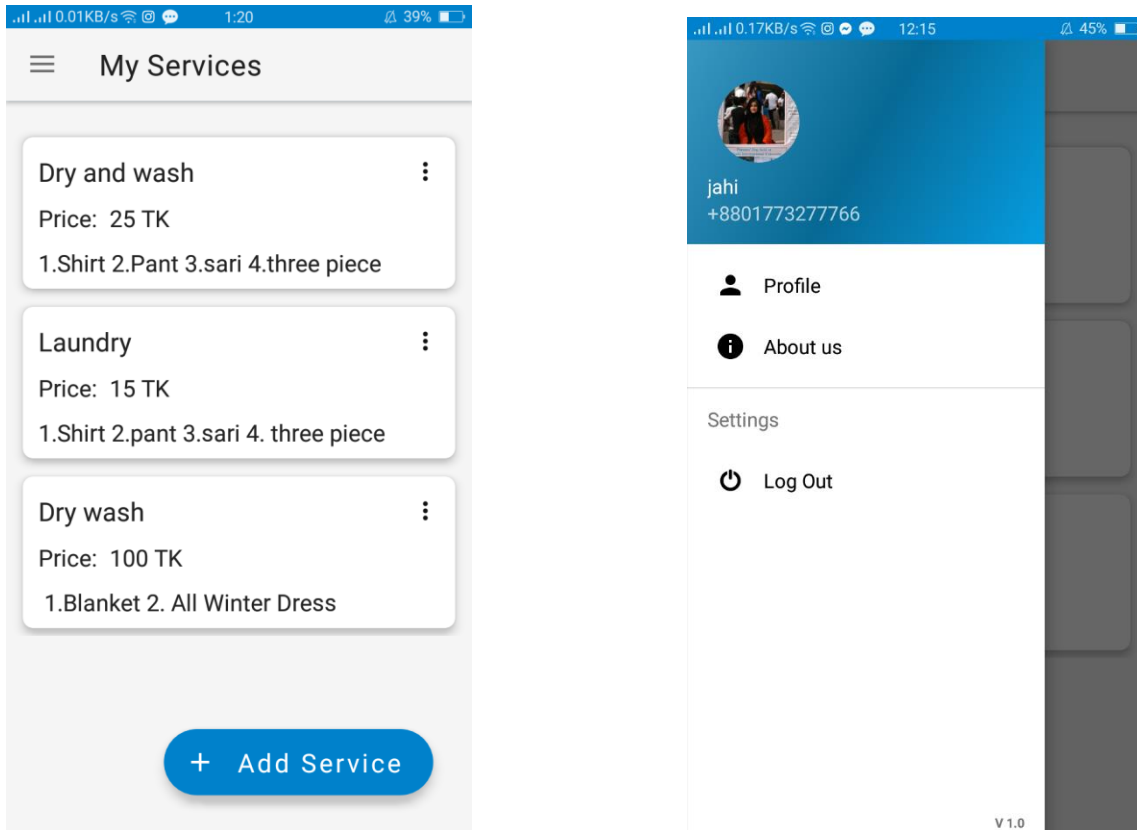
0.01KB/s 1:20 39%

My Services

Dry and wash
Price: 25 TK
1.Shirt 2.Pant 3.sari 4.three piece

Laundry
Price: 15 TK
1.Shirt 2.pant 3.sari 4. three piece

Dry wash
Price: 100 TK
1.Blanket 2. All Winter Dress

+ Add Service

0.17KB/s 12:15 45%

jahi
+8801773277766

Profile

About us

Settings

Log Out

V 1.0